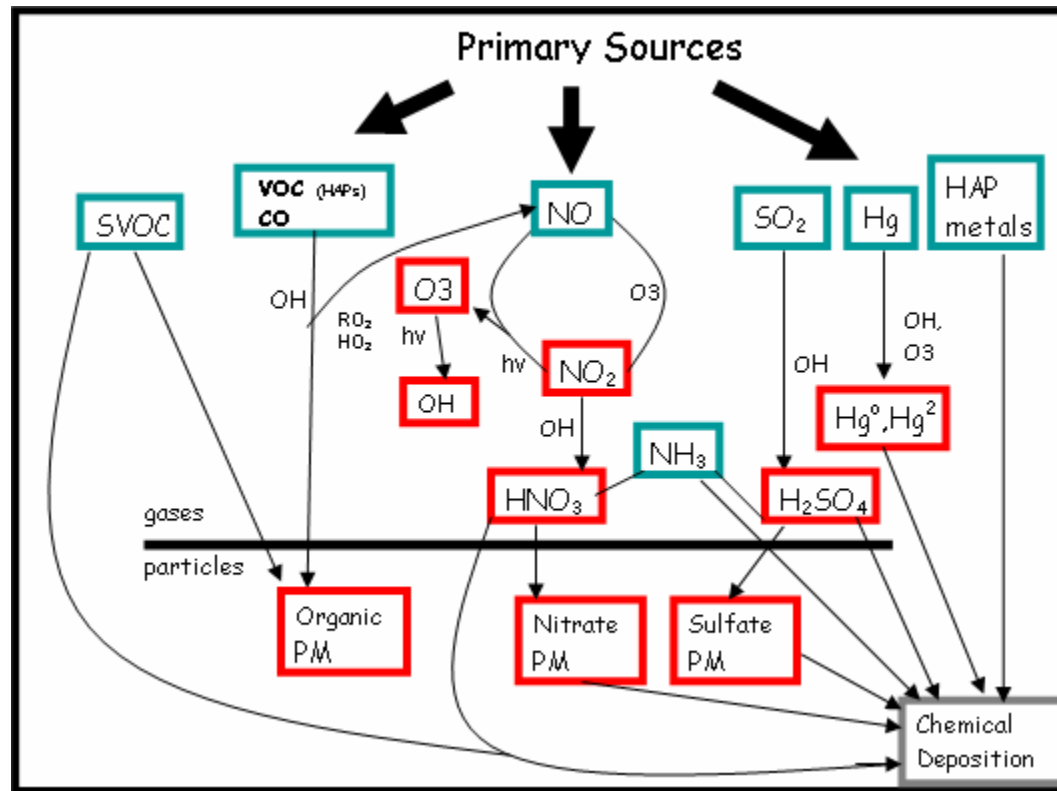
Primary Sources

SVOC

VOC (HAPs)
CO

NO

$SO_2$

Hg

HAP metals

OH

$RO_2$
$HO_2$

O3

hv

O3

OH

hv

$NO_2$

OH

OH, O3

OH

$Hg^o, Hg^2$

OH

$NH_3$

$HNO_3$

$H_2SO_4$

gases

particles

Organic PM

Nitrate PM

Sulfate PM

Chemical Deposition